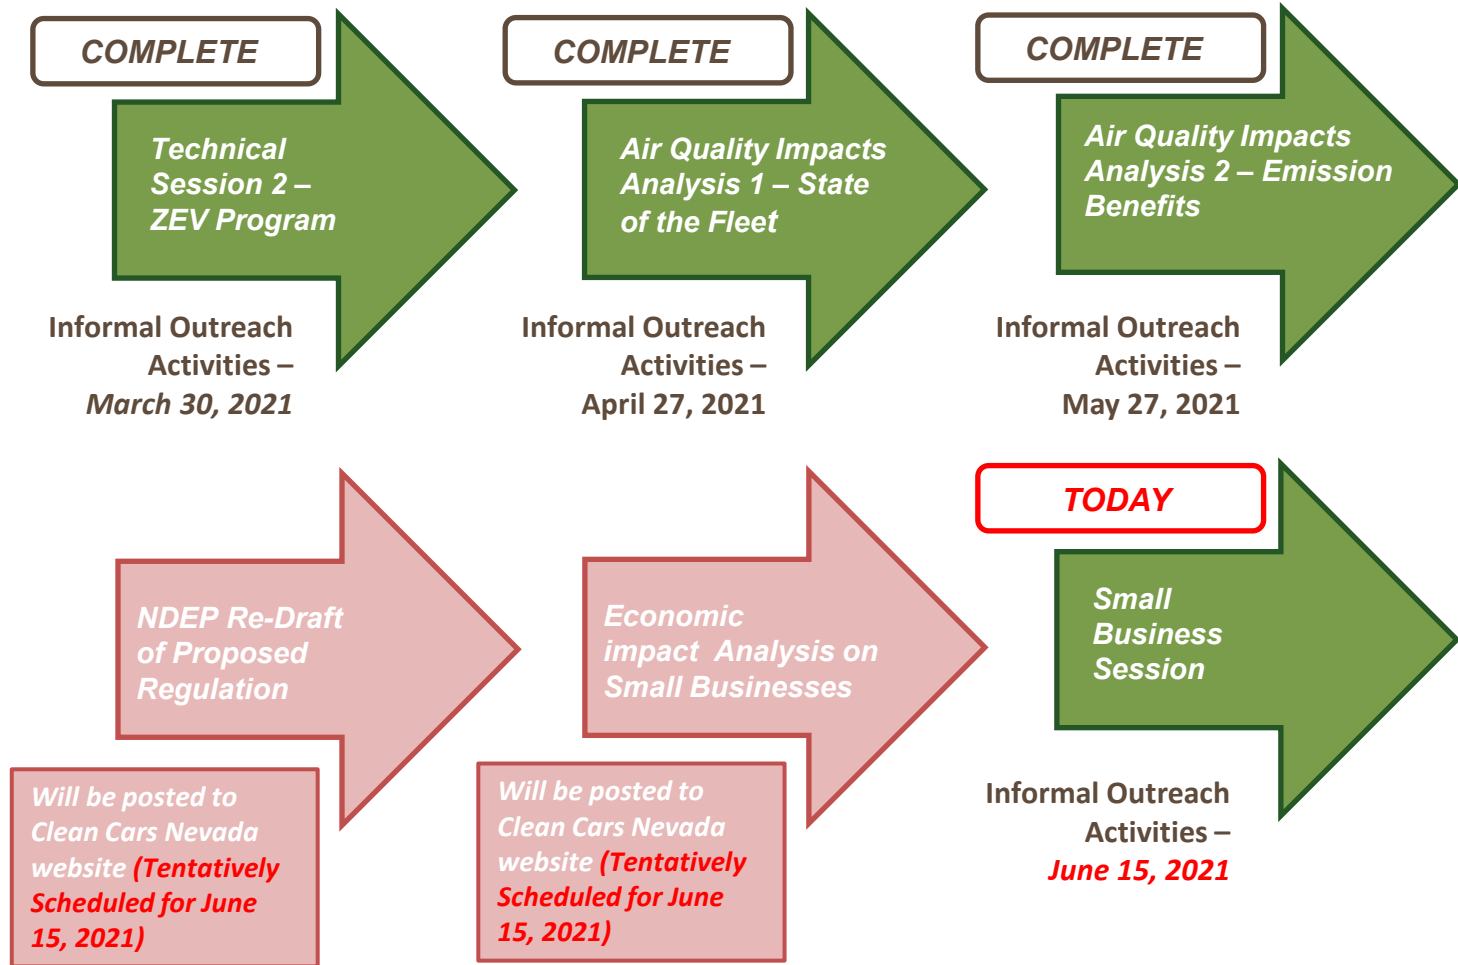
COMPLETE

Technical Session 2 – ZEV Program

Informal Outreach Activities – March 30, 2021

COMPLETE

Air Quality Impacts Analysis 1 – State of the Fleet

Informal Outreach Activities – April 27, 2021

COMPLETE

Air Quality Impacts Analysis 2 – Emission Benefits

Informal Outreach Activities – May 27, 2021

NDEP Re-Draft of Proposed Regulation

Will be posted to Clean Cars Nevada website (Tentatively Scheduled for June 15, 2021)

Economic impact Analysis on Small Businesses

Will be posted to Clean Cars Nevada website (Tentatively Scheduled for June 15, 2021)

TODAY

Small Business Session

Informal Outreach Activities – June 15, 2021